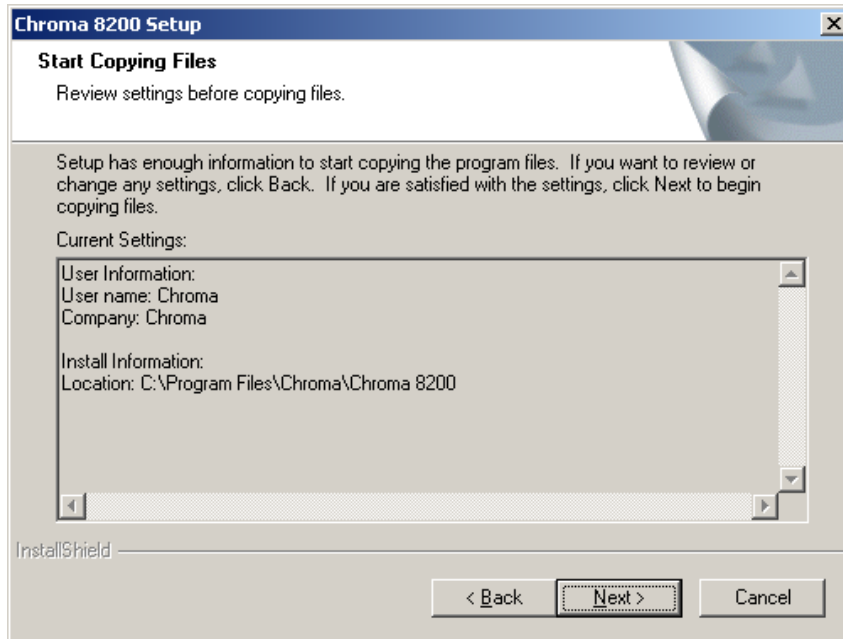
Chroma 8200 Setup

Start Copying Files

Review settings before copying files.

Setup has enough information to start copying the program files. If you want to review or change any settings, click Back. If you are satisfied with the settings, click Next to begin copying files.

Current Settings:

User Information:
User name: Chroma
Company: Chroma

Install Information:
Location: C:\Program Files\Chroma\Chroma 8200

InstallShield

< Back

Next >

Cancel